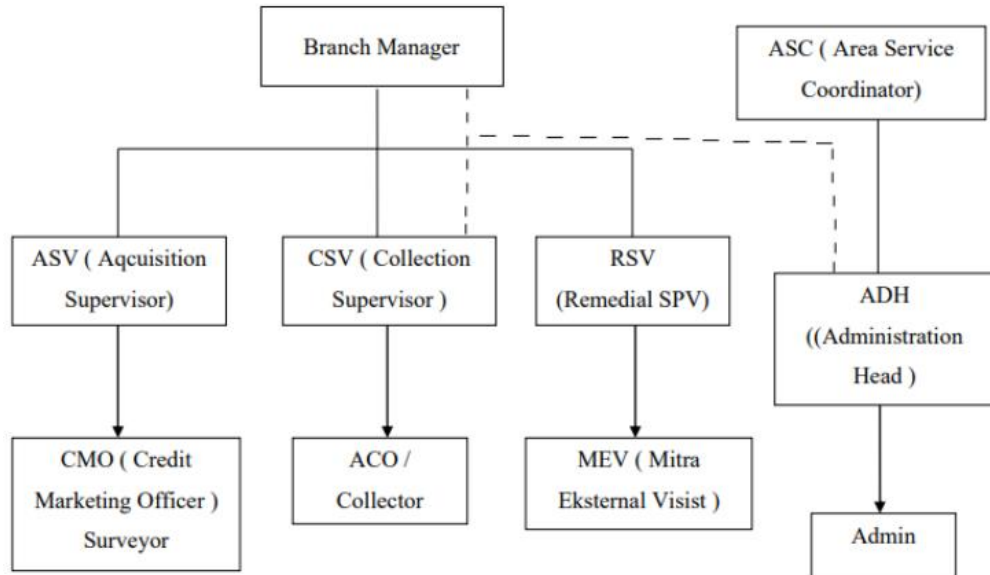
Branch Manager

ASC ( Area Service Coordinator)

ASV ( Aqcuisition Supervisor)

CSV ( Collection Supervisor )

RSV (Remedial SPV)

ADH ((Administration Head )

CMO ( Credit Marketing Officer ) Surveyor

ACO / Collector

MEV ( Mitra Eksternal Visist )

Admin